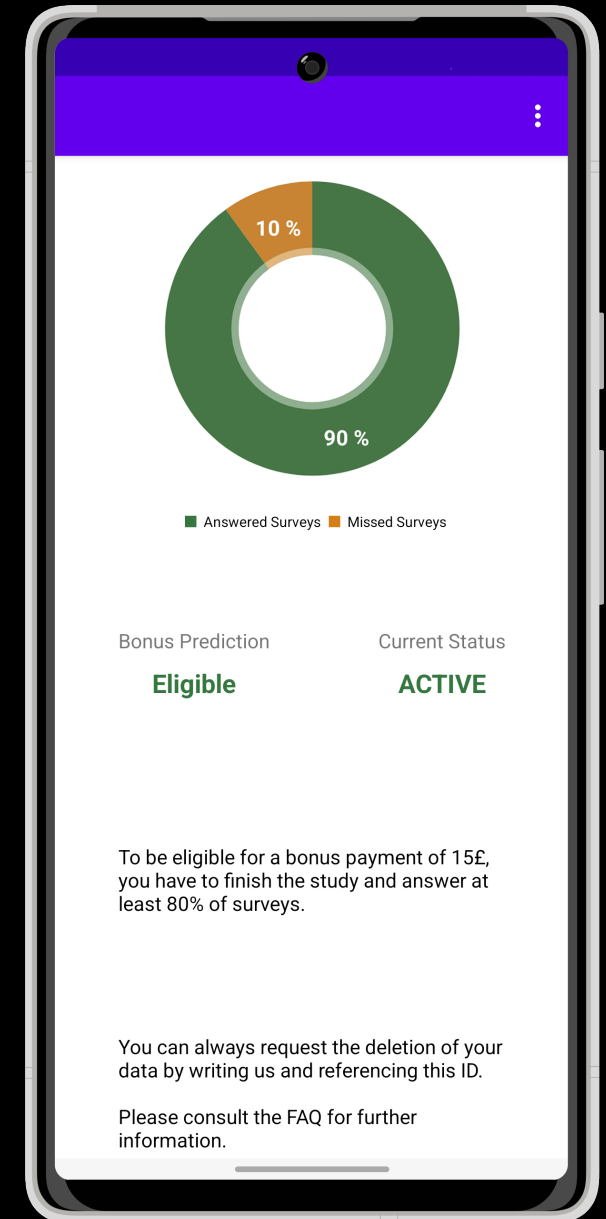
10 %

90 %

Answered Surveys Missed Surveys

Bonus Prediction

Eligible

Current Status

ACTIVE

To be eligible for a bonus payment of 15£, you have to finish the study and answer at least 80% of surveys.

You can always request the deletion of your data by writing us and referencing this ID.

Please consult the FAQ for further information.